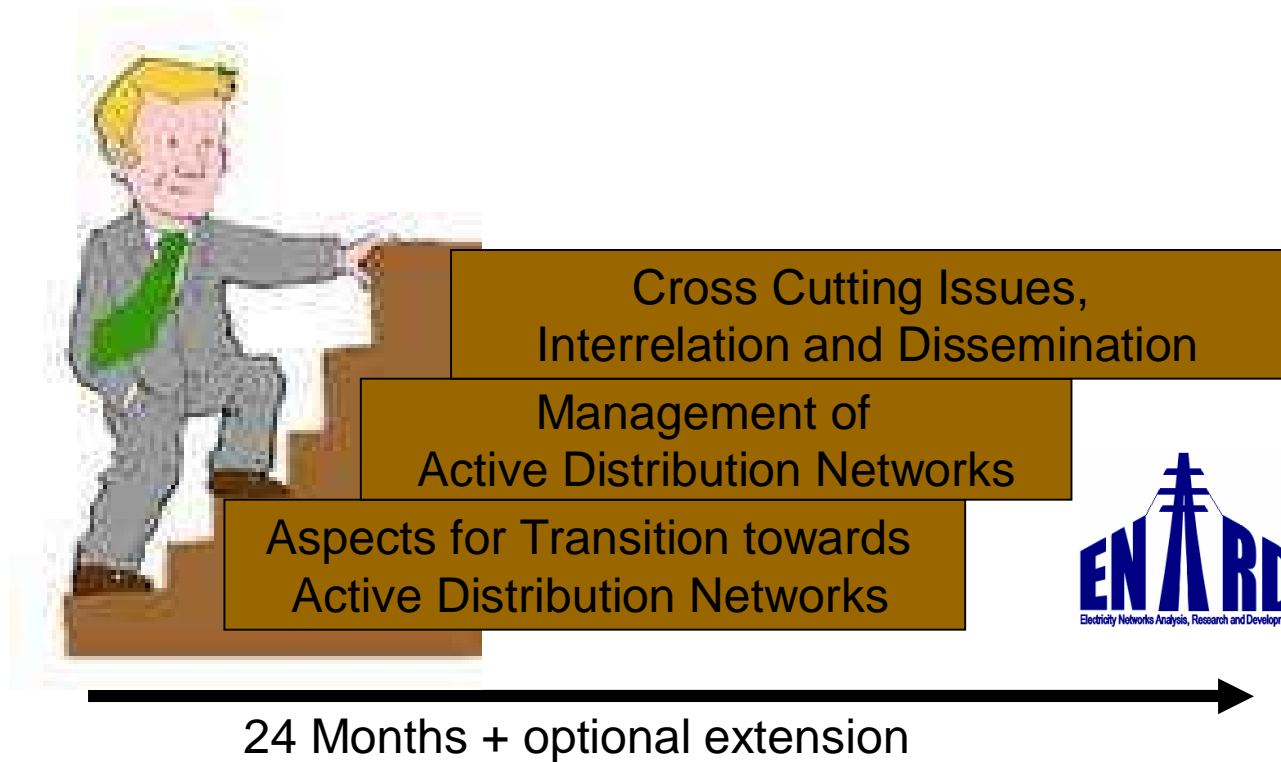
Cross Cutting Issues, Interrelation and Dissemination

Management of Active Distribution Networks

Aspects for Transition towards Active Distribution Networks

ENARD

Electricity Networks Analysis, Research and Developm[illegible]

24 Months + optional extension